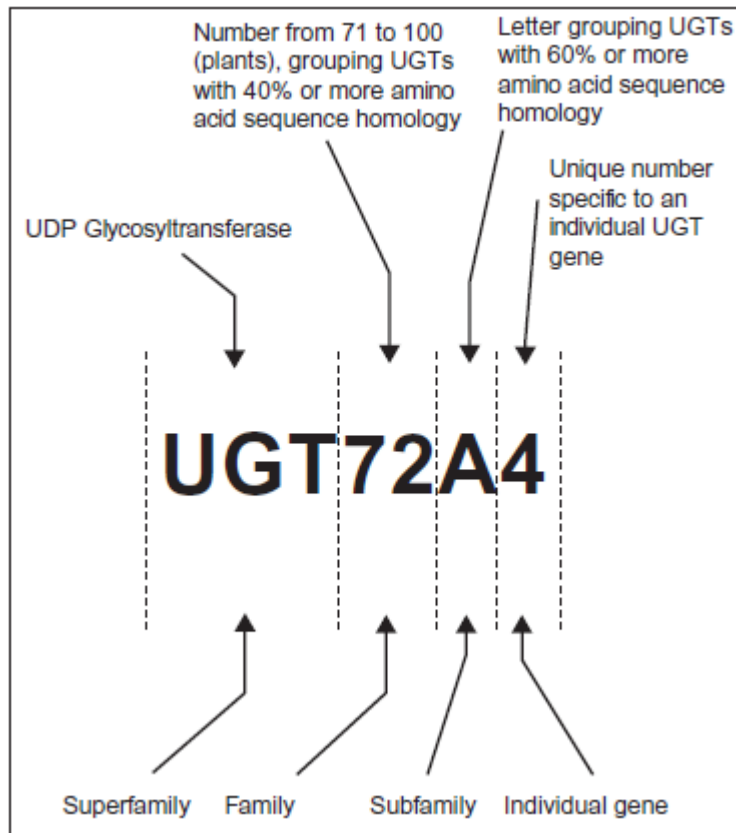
Number from 71 to 100 (plants), grouping UGTs with 40% or more amino acid sequence homology

Letter grouping UGTs with 60% or more amino acid sequence homology

Unique number specific to an individual UGT gene

UDP Glycosyltransferase

UGT72A4

Superfamily Family Subfamily Individual gene